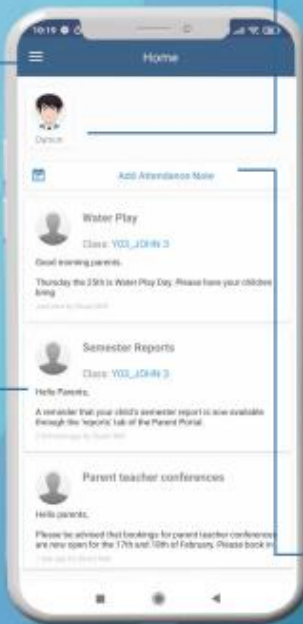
10:19

Home

Darius

Add Attendance Note

Water Play

Class: Y03_JOHN 3

Good morning parents.

Thursday the 25th is Water Play Day. Please have your children bring

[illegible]

Semester Reports

Class: Y03_JOHN 3

Hello Parents,

A reminder that your child's semester report is now available through the 'reports' tab of the Parent Portal.

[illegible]

Parent teacher conferences

Hello parents,

Please be advised that bookings for parent teacher conferences are now open for the 17th and 18th of February. Please book in

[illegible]